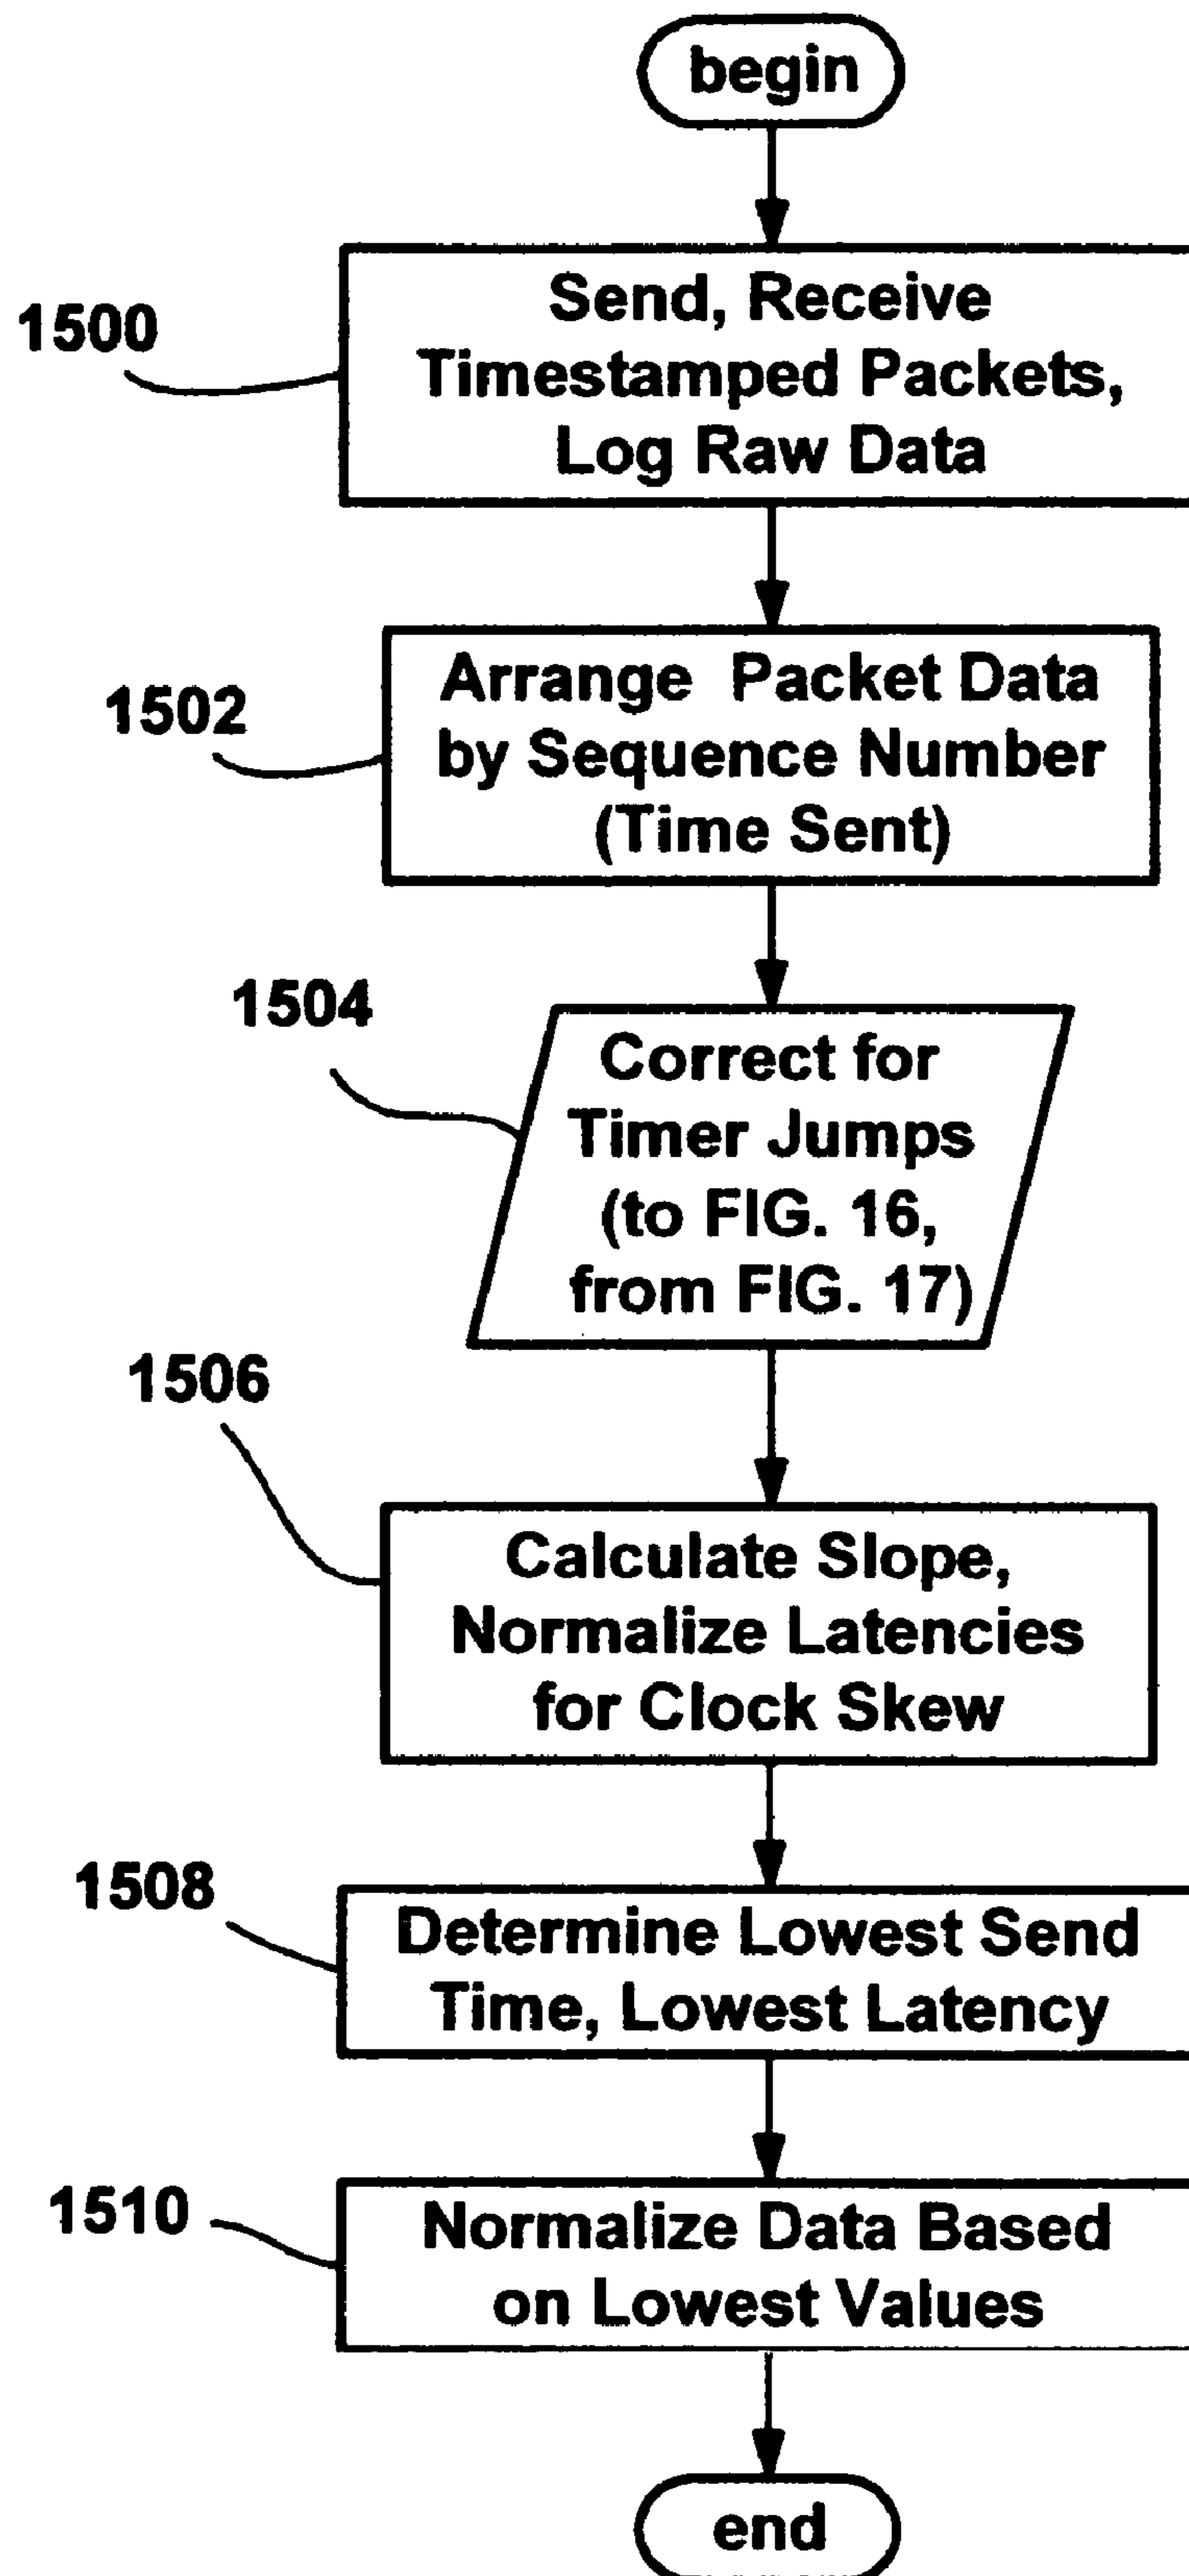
begin

1500
Send, Receive Timestamped Packets, Log Raw Data

1502
Arrange Packet Data by Sequence Number (Time Sent)

1504
Correct for Timer Jumps (to FIG. 16, from FIG. 17)

1506
Calculate Slope, Normalize Latencies for Clock Skew

1508
Determine Lowest Send Time, Lowest Latency

1510
Normalize Data Based on Lowest Values

end